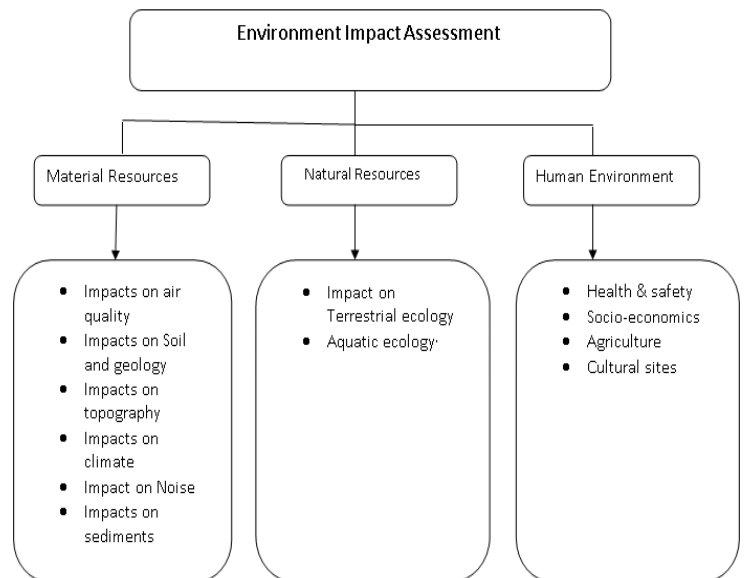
Environment Impact Assessment

Material Resources

Natural Resources

Human Environment

- Impacts on air quality
- Impacts on Soil and geology
- Impacts on topography
- Impacts on climate
- Impact on Noise
- Impacts on sediments

- Impact on Terrestrial ecology
- Aquatic ecology·

- Health & safety
- Socio-economics
- Agriculture
- Cultural sites